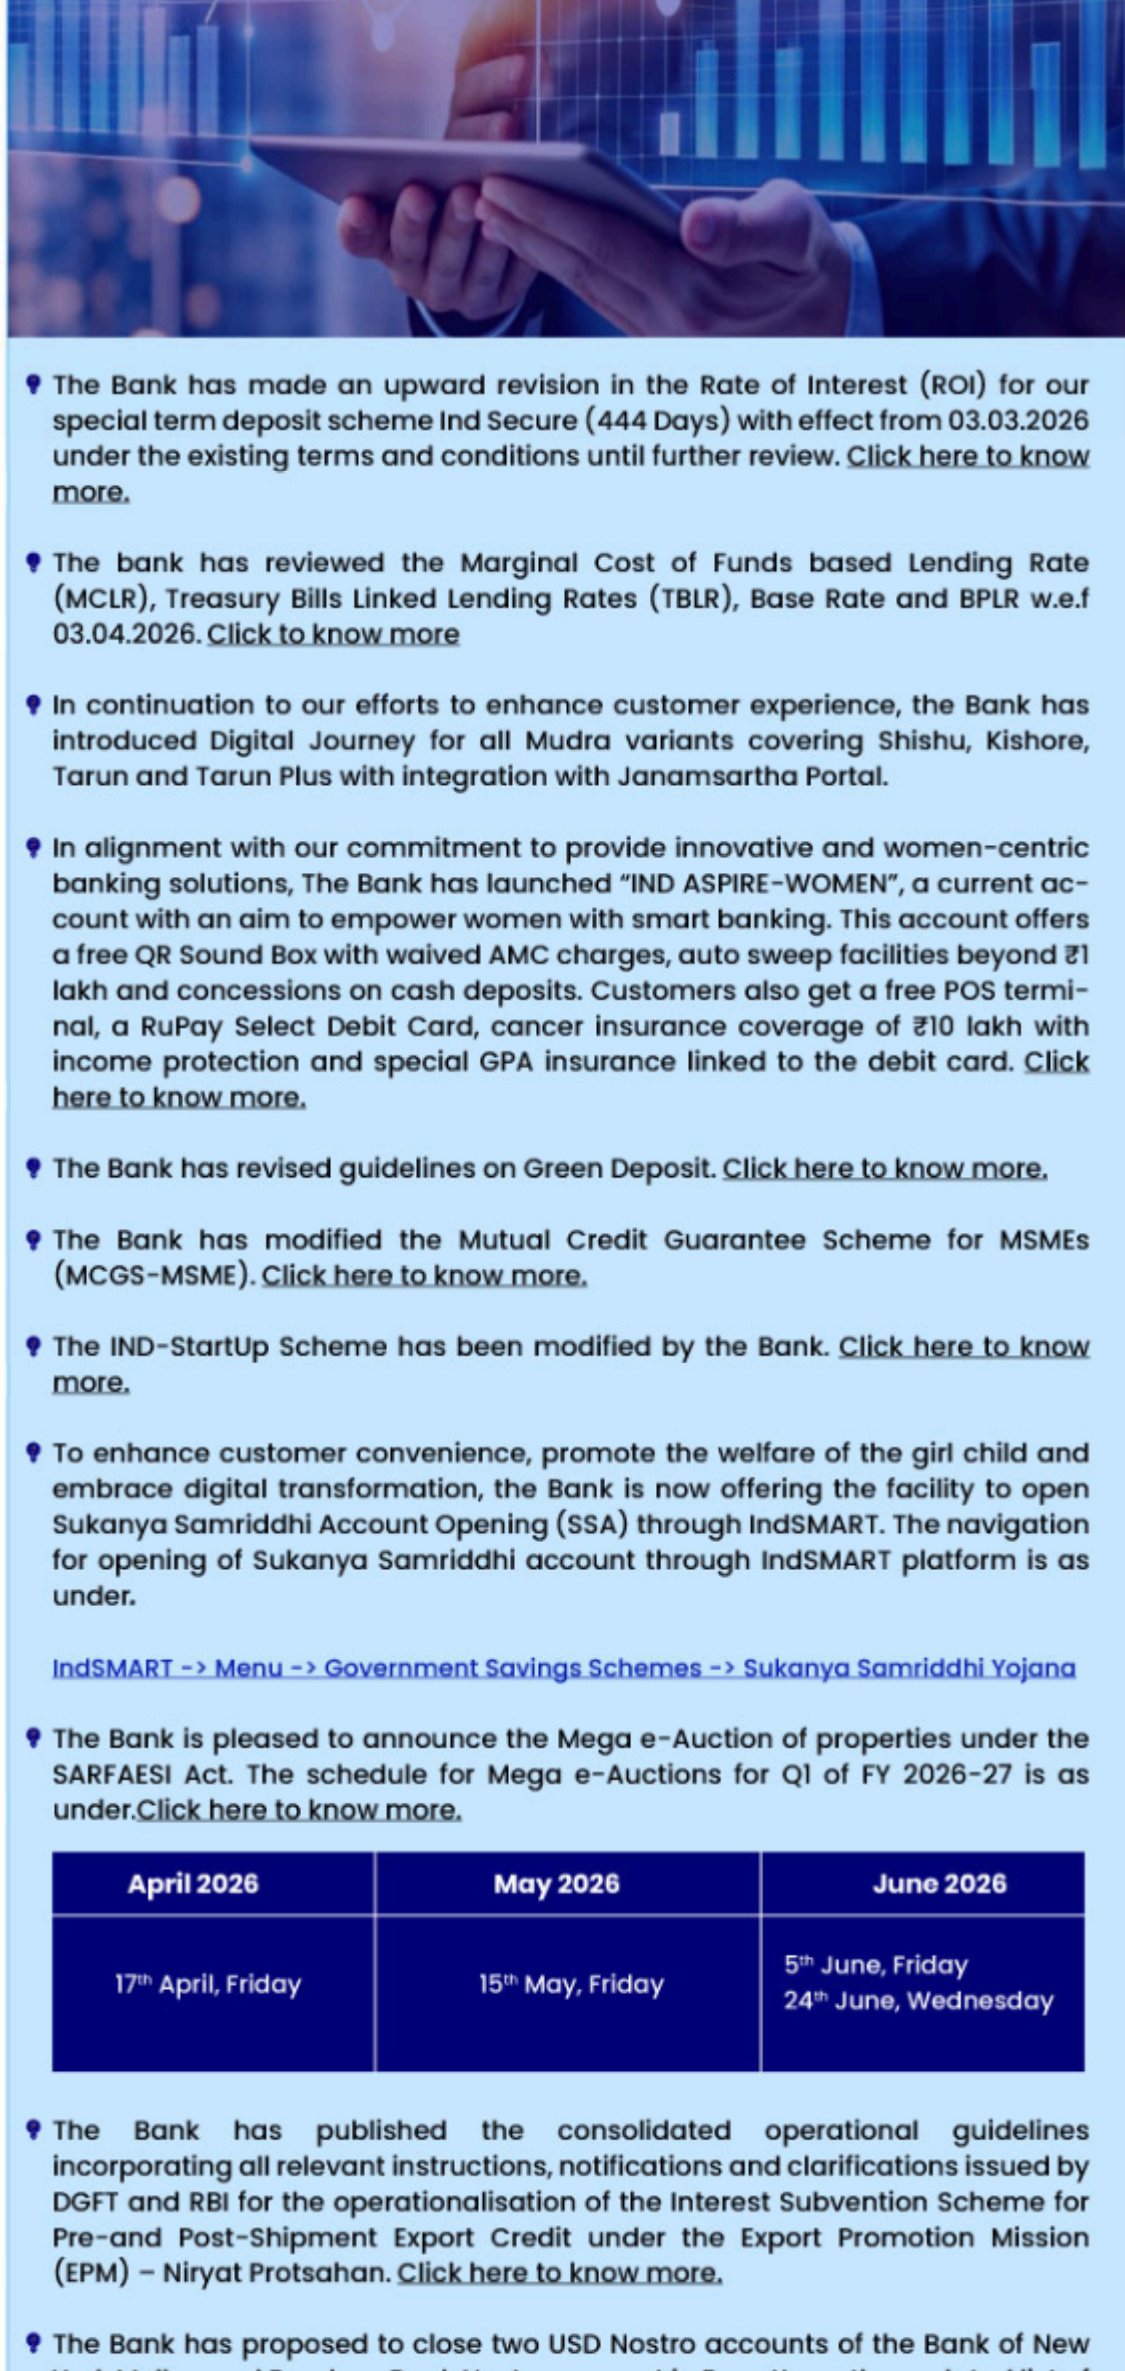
The Bank has made an upward revision in the Rate of Interest (ROI) for our special term deposit scheme Ind Secure (444 Days) with effect from 03.03.2026 under the existing terms and conditions until further review. Click here to know more.

The bank has reviewed the Marginal Cost of Funds based Lending Rate (MCLR), Treasury Bills Linked Lending Rates (TBLR), Base Rate and BPLR w.e.f 03.04.2026. Click to know more

In continuation to our efforts to enhance customer experience, the Bank has introduced Digital Journey for all Mudra variants covering Shishu, Kishore, Tarun and Tarun Plus with integration with Janamsartha Portal.

In alignment with our commitment to provide innovative and women-centric banking solutions, The Bank has launched "IND ASPIRE-WOMEN", a current account with an aim to empower women with smart banking. This account offers a free QR Sound Box with waived AMC charges, auto sweep facilities beyond ₹1 lakh and concessions on cash deposits. Customers also get a free POS terminal, a RuPay Select Debit Card, cancer insurance coverage of ₹10 lakh with income protection and special GPA insurance linked to the debit card. Click here to know more.

The Bank has revised guidelines on Green Deposit. Click here to know more.

The Bank has modified the Mutual Credit Guarantee Scheme for MSMEs (MCGS-MSME). Click here to know more.

The IND-StartUp Scheme has been modified by the Bank. Click here to know more.

To enhance customer convenience, promote the welfare of the girl child and embrace digital transformation, the Bank is now offering the facility to open Sukanya Samriddhi Account Opening (SSA) through IndSMART. The navigation for opening of Sukanya Samriddhi account through IndSMART platform is as under.

IndSMART -> Menu -> Government Savings Schemes -> Sukanya Samriddhi Yojana

The Bank is pleased to announce the Mega e-Auction of properties under the SARFAESI Act. The schedule for Mega e-Auctions for Q1 of FY 2026-27 is as under.Click here to know more.

| April 2026 | May 2026 | June 2026 |
|---|---|---|
| 17$^{th}$ April, Friday | 15$^{th}$ May, Friday | 5$^{th}$ June, Friday 24$^{th}$ June, Wednesday |

The Bank has published the consolidated operational guidelines incorporating all relevant instructions, notifications and clarifications issued by DGFT and RBI for the operationalisation of the Interest Subvention Scheme for Pre-and Post-Shipment Export Credit under the Export Promotion Mission (EPM) – Niryat Protsahan. Click here to know more.

The Bank has proposed to close two USD Nostro accounts of the Bank of New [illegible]